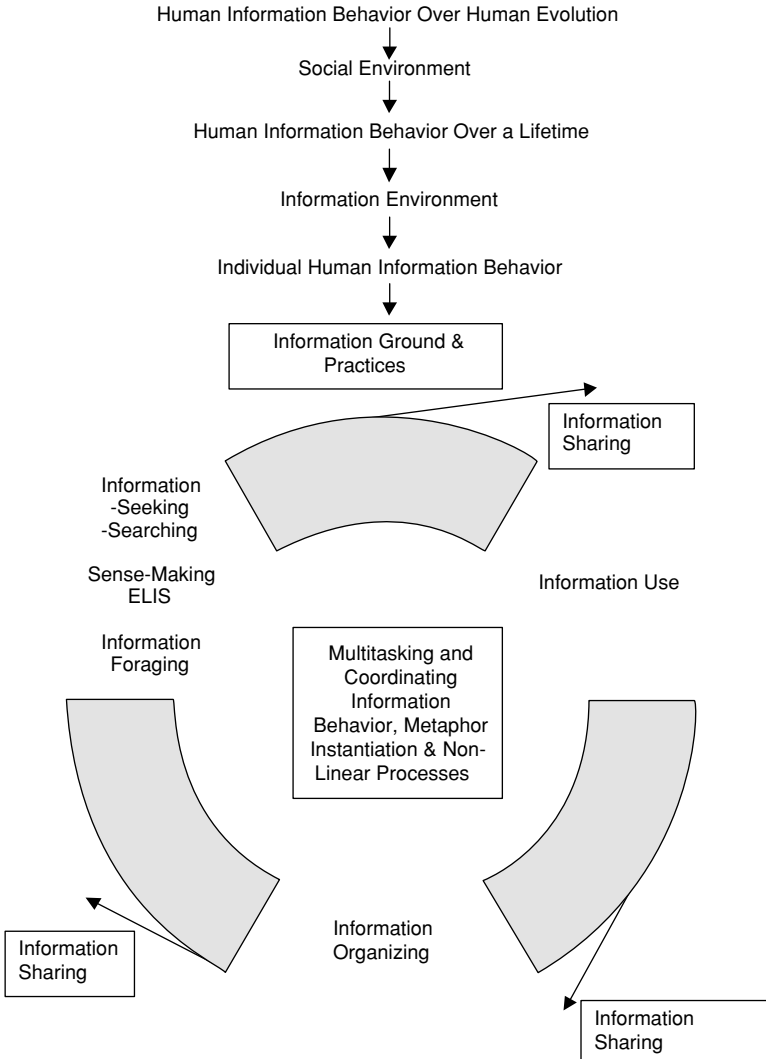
Human Information Behavior Over Human Evolution

Social Environment

Human Information Behavior Over a Lifetime

Information Environment

Individual Human Information Behavior

Information Ground & Practices

Information Sharing

Information
-Seeking
-Searching

Sense-Making
ELIS

Information Foraging

Information Use

Multitasking and Coordinating Information Behavior, Metaphor Instantiation & Non-Linear Processes

Information Sharing

Information Organizing

Information Sharing